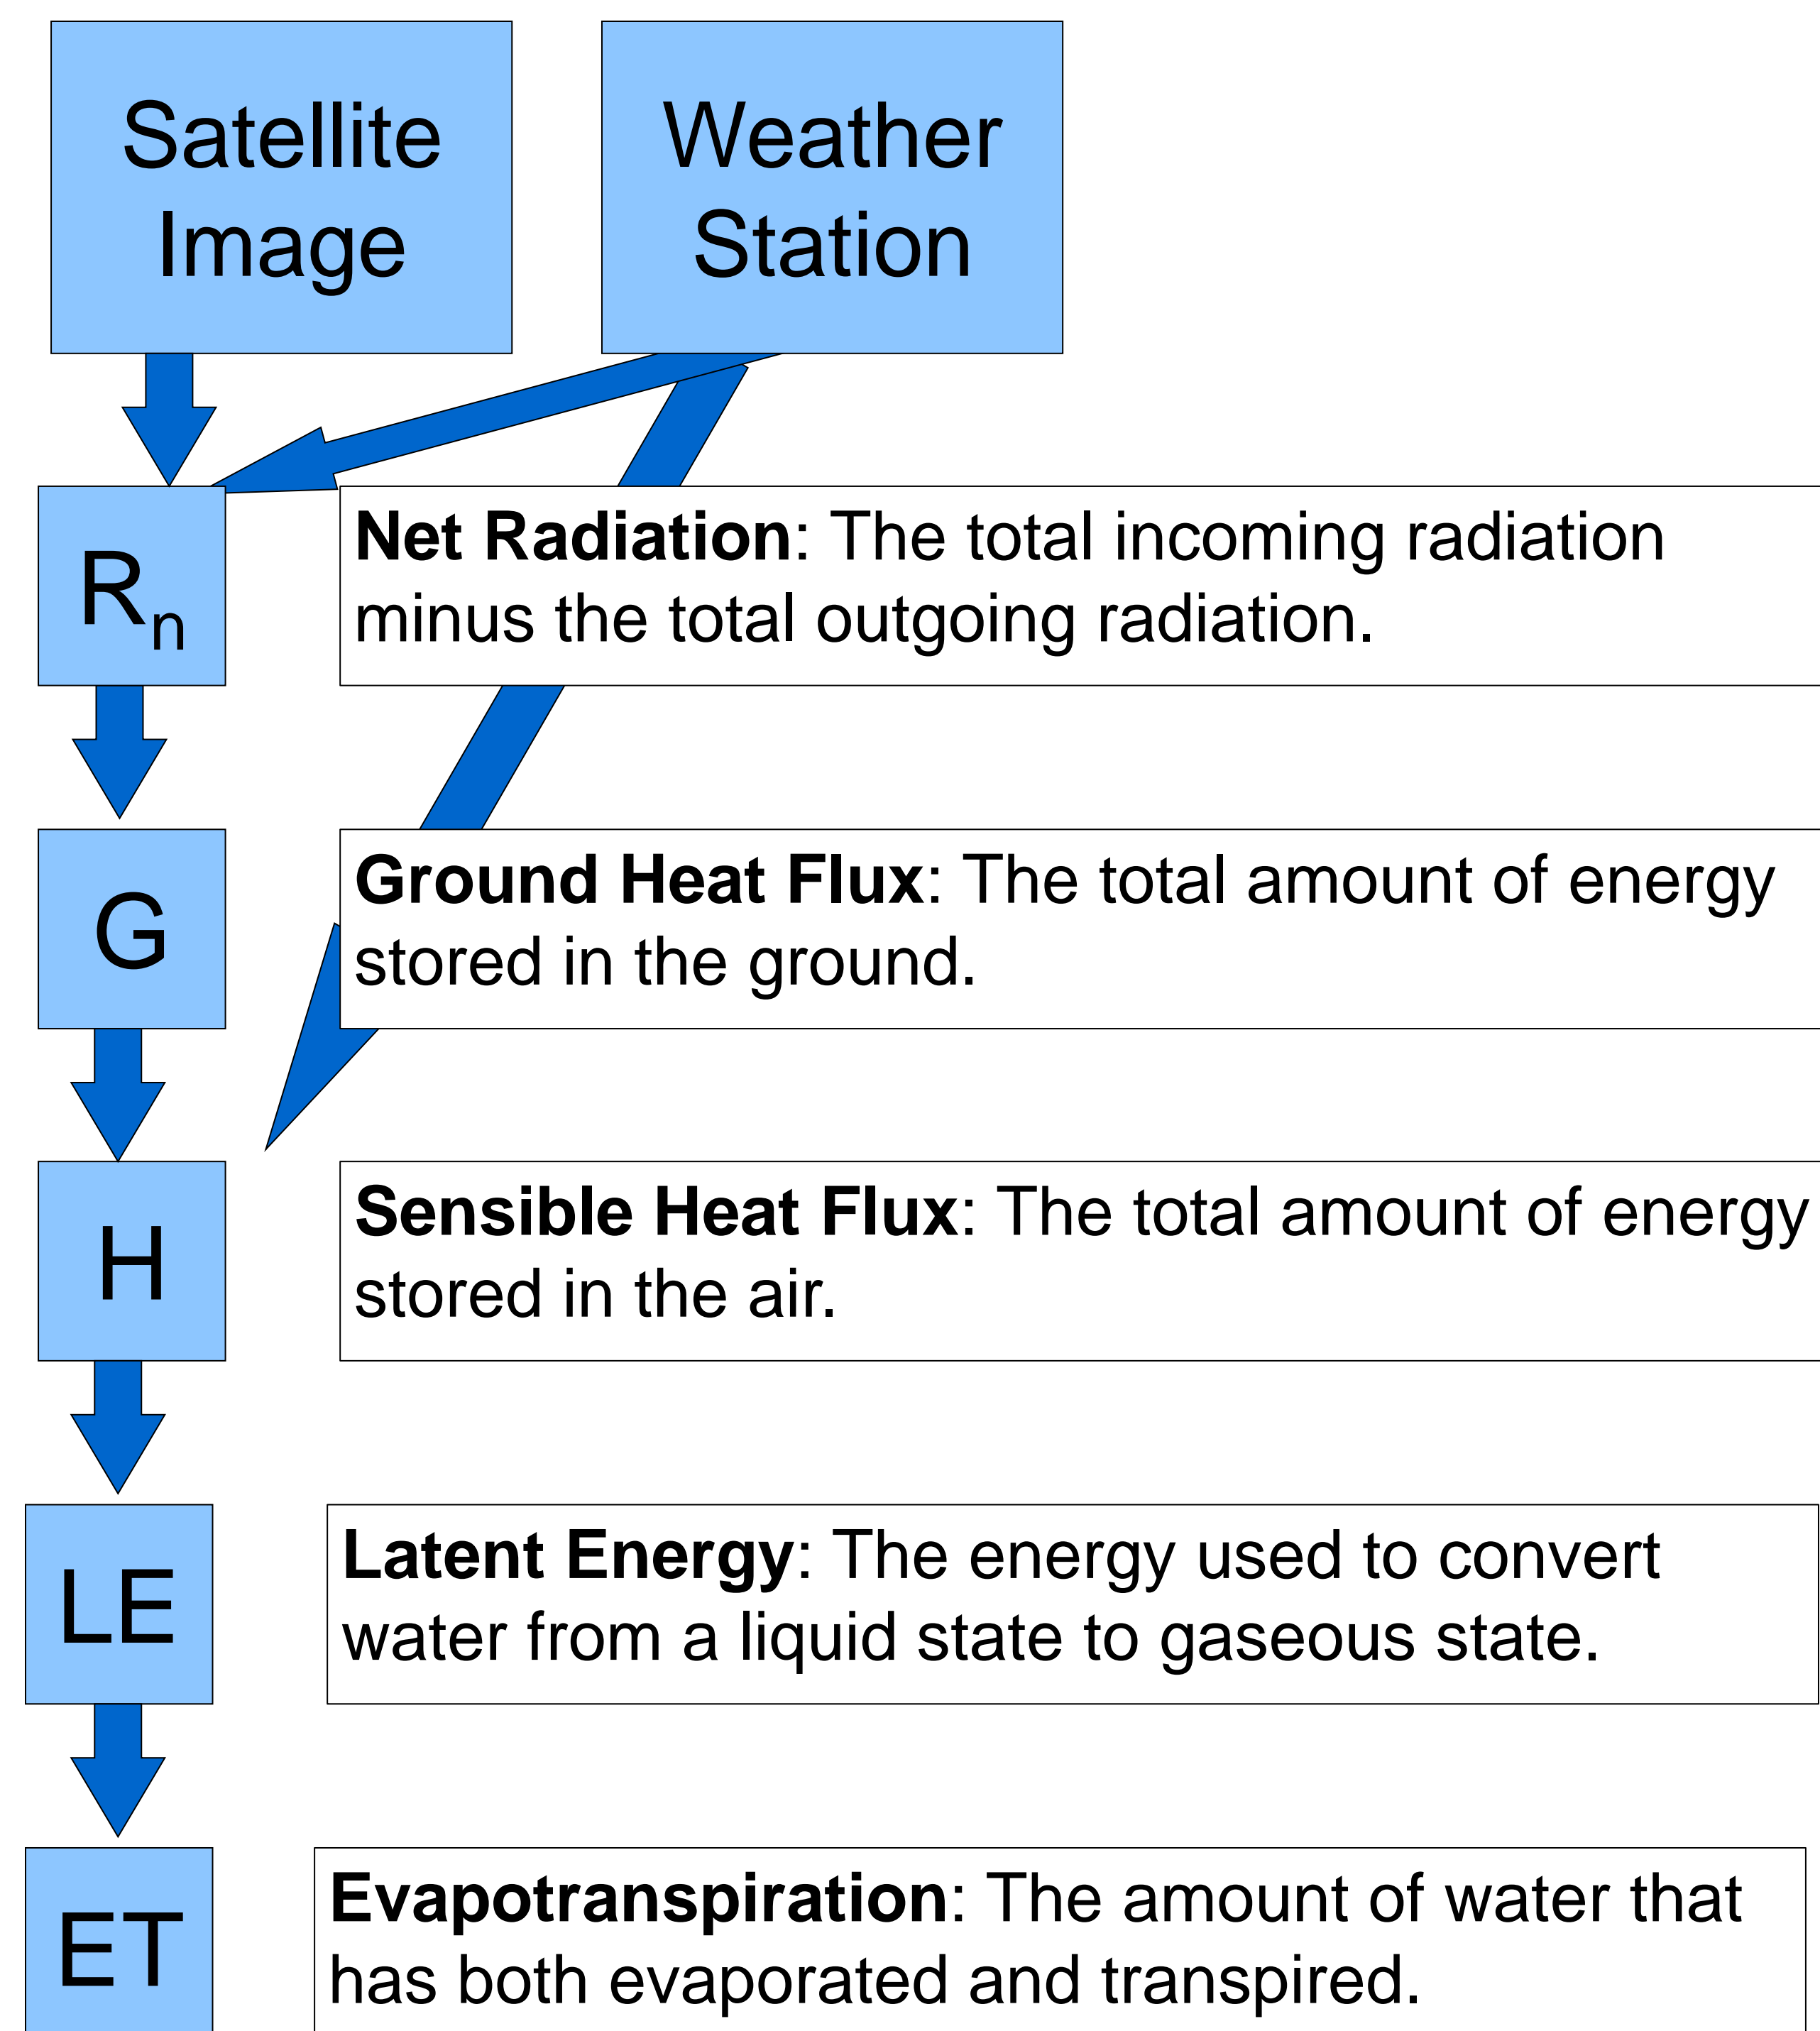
Satellite Image

Weather Station

$R_n$

**Net Radiation**: The total incoming radiation minus the total outgoing radiation.

G

**Ground Heat Flux**: The total amount of energy stored in the ground.

H

**Sensible Heat Flux**: The total amount of energy stored in the air.

LE

**Latent Energy**: The energy used to convert water from a liquid state to gaseous state.

ET

**Evapotranspiration**: The amount of water that has both evaporated and transpired.